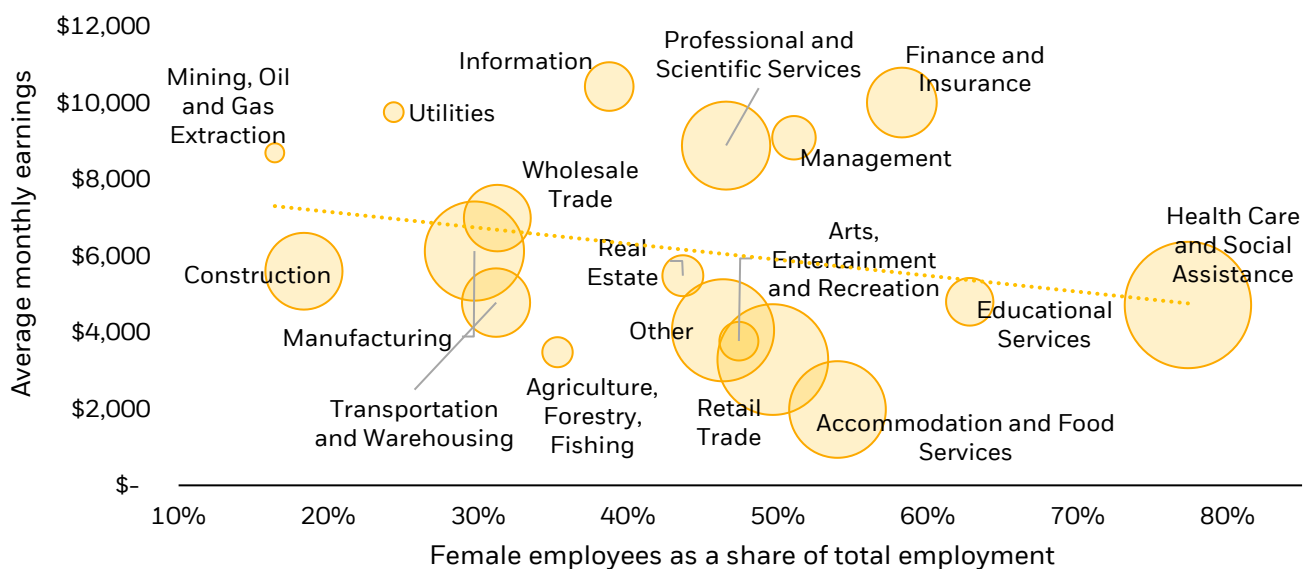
$12,000
$10,000
$8,000
$6,000
$4,000
$2,000
$-

Average monthly earnings

Mining, Oil and Gas Extraction
Utilities
Information
Professional and Scientific Services
Finance and Insurance
Management
Wholesale Trade
Construction
Real Estate
Arts, Entertainment and Recreation
Health Care and Social Assistance
Educational Services
Manufacturing
Other
Transportation and Warehousing
Agriculture, Forestry, Fishing
Retail Trade
Accommodation and Food Services

10%
20%
30%
40%
50%
60%
70%
80%

Female employees as a share of total employment